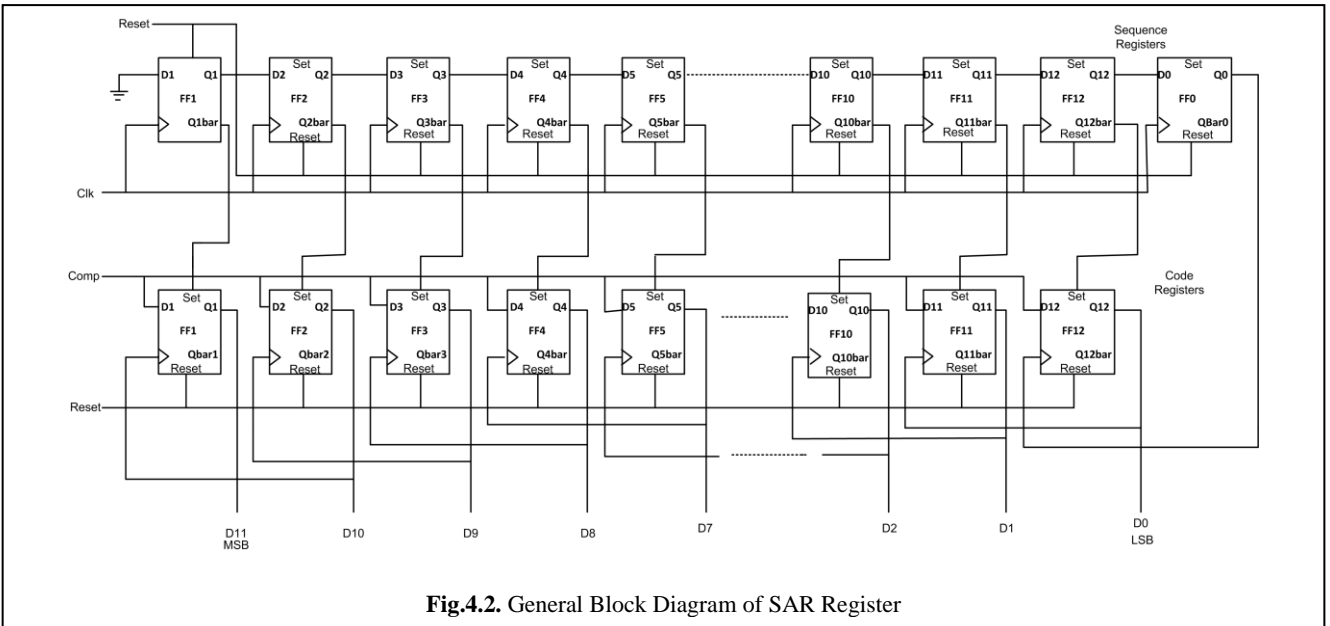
Reset

Sequence Registers

D1 Q1 FF1 Q1bar

Set D2 Q2 FF2 Q2bar Reset

Set D3 Q3 FF3 Q3bar Reset

Set D4 Q4 FF4 Q4bar Reset

Set D5 Q5 FF5 Q5bar Reset

Set D10 Q10 FF10 Q10bar Reset

Set D11 Q11 FF11 Q11bar Reset

Set D12 Q12 FF12 Q12bar Reset

Set D0 Q0 FF0 QBar0 Reset

Clk

Comp

Code Registers

Set D1 Q1 FF1 Qbar1 Reset

Set D2 Q2 FF2 Qbar2 Reset

Set D3 Q3 FF3 Qbar3 Reset

Set D4 Q4 FF4 Q4bar Reset

Set D5 Q5 FF5 Q5bar Reset

Set D10 Q10 FF10 Q10bar Reset

Set D11 Q11 FF11 Q11bar Reset

Set D12 Q12 FF12 Q12bar Reset

Reset

D11 MSB D10 D9 D8 D7 D2 D1 D0 LSB

**Fig.4.2.** General Block Diagram of SAR Register